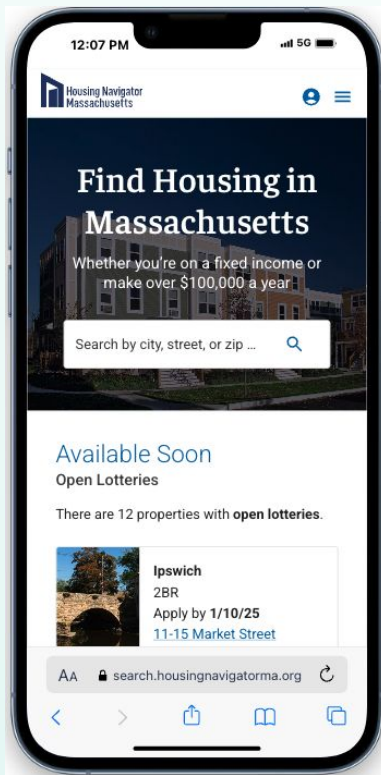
12:07 PM

5G

Housing Navigator Massachusetts

Find Housing in Massachusetts

Whether you're on a fixed income or make over $100,000 a year

Search by city, street, or zip ...

Available Soon

Open Lotteries

There are 12 properties with **open lotteries**.

Ipswich

2BR

Apply by 1/10/25

11-15 Market Street

AA search.housingnavigatorma.org